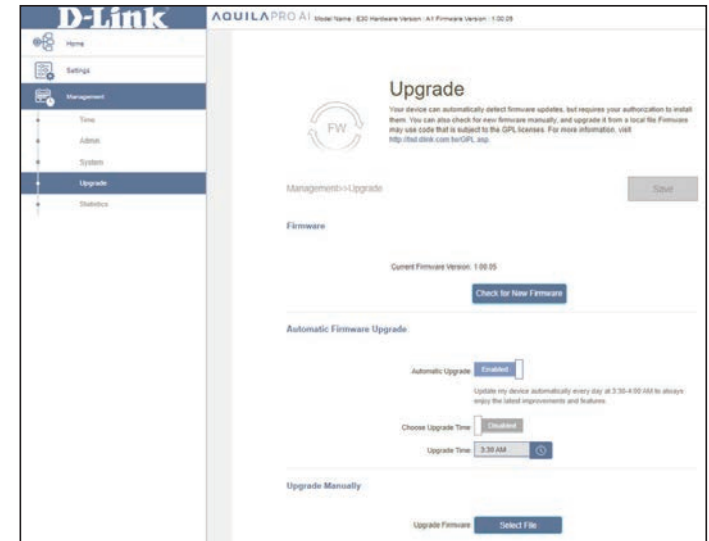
D-Link

AQUILAPRO AI Model Name : E30 Hardware Version : A1 Firmware Version : 1.00.05

Home

Settings

Management

Time

Admin

System

Upgrade

Statistics

FW

Upgrade

Your device can automatically detect firmware updates, but requires your authorization to install them. You can also check for new firmware manually, and upgrade it from a local file Firmware may use code that is subject to the GPL licenses. For more information, visit http://tsd.dlink.com.tw/GPL.asp.

Management>>Upgrade

Save

Firmware

Current Firmware Version: 1.00.05

Check for New Firmware

Automatic Firmware Upgrade

Automatic Upgrade: Enabled

Update my device automatically every day at 3:30-4:00 AM to always enjoy the latest improvements and features.

Choose Upgrade Time: Disabled

Upgrade Time: 3:30 AM

Upgrade Manually

Upgrade Firmware: Select File